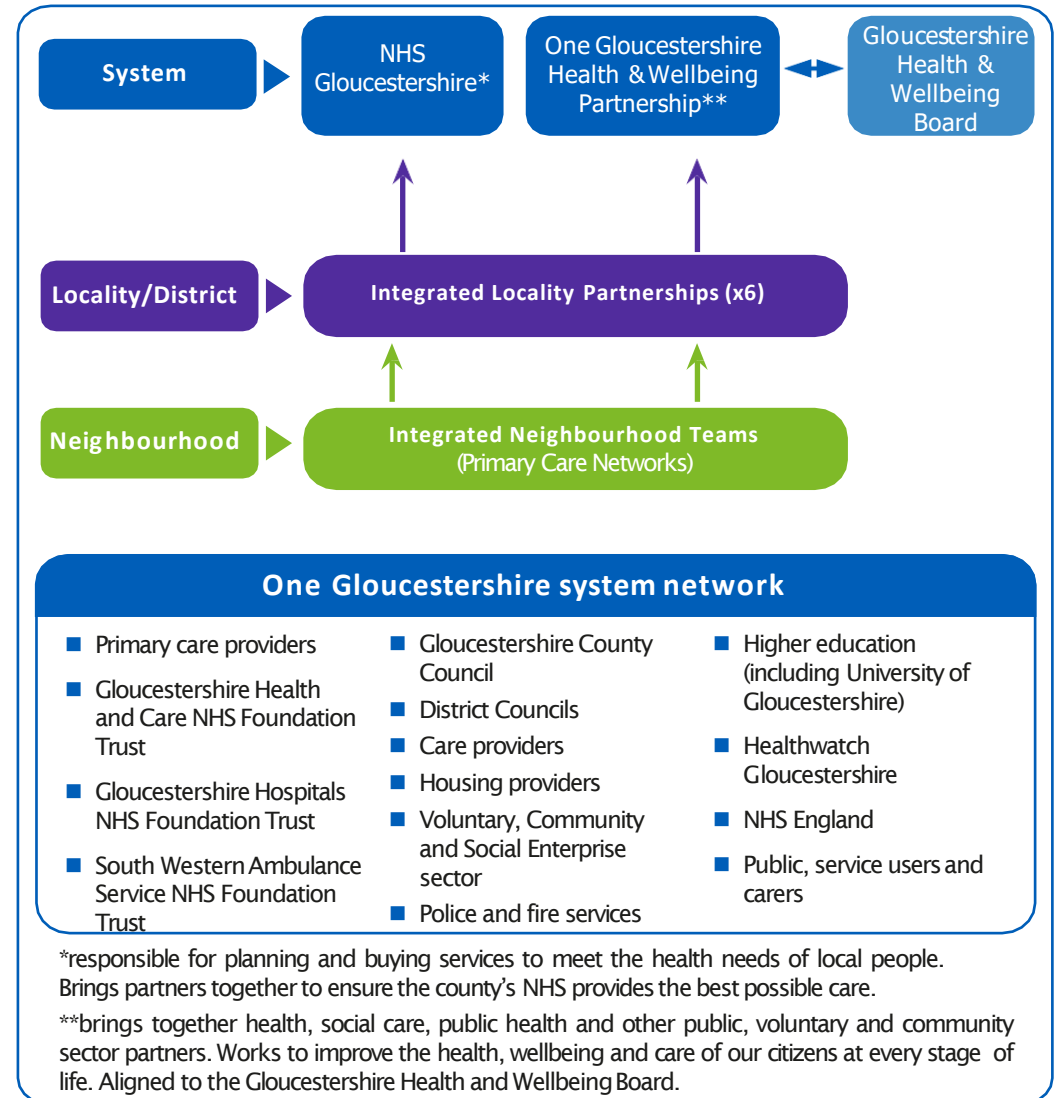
System

NHS Gloucestershire*

One Gloucestershire Health & Wellbeing Partnership**

Gloucestershire Health & Wellbeing Board

Locality/District

Integrated Locality Partnerships (x6)

Neighbourhood

Integrated Neighbourhood Teams (Primary Care Networks)

One Gloucestershire system network

- Primary care providers
- Gloucestershire Health and Care NHS Foundation Trust
- Gloucestershire Hospitals NHS Foundation Trust
- South Western Ambulance Service NHS Foundation Trust

- Gloucestershire County Council
- District Councils
- Care providers
- Housing providers
- Voluntary, Community and Social Enterprise sector
- Police and fire services

- Higher education (including University of Gloucestershire)
- Healthwatch Gloucestershire
- NHS England
- Public, service users and carers

*responsible for planning and buying services to meet the health needs of local people. Brings partners together to ensure the county's NHS provides the best possible care.

**brings together health, social care, public health and other public, voluntary and community sector partners. Works to improve the health, wellbeing and care of our citizens at every stage of life. Aligned to the Gloucestershire Health and Wellbeing Board.